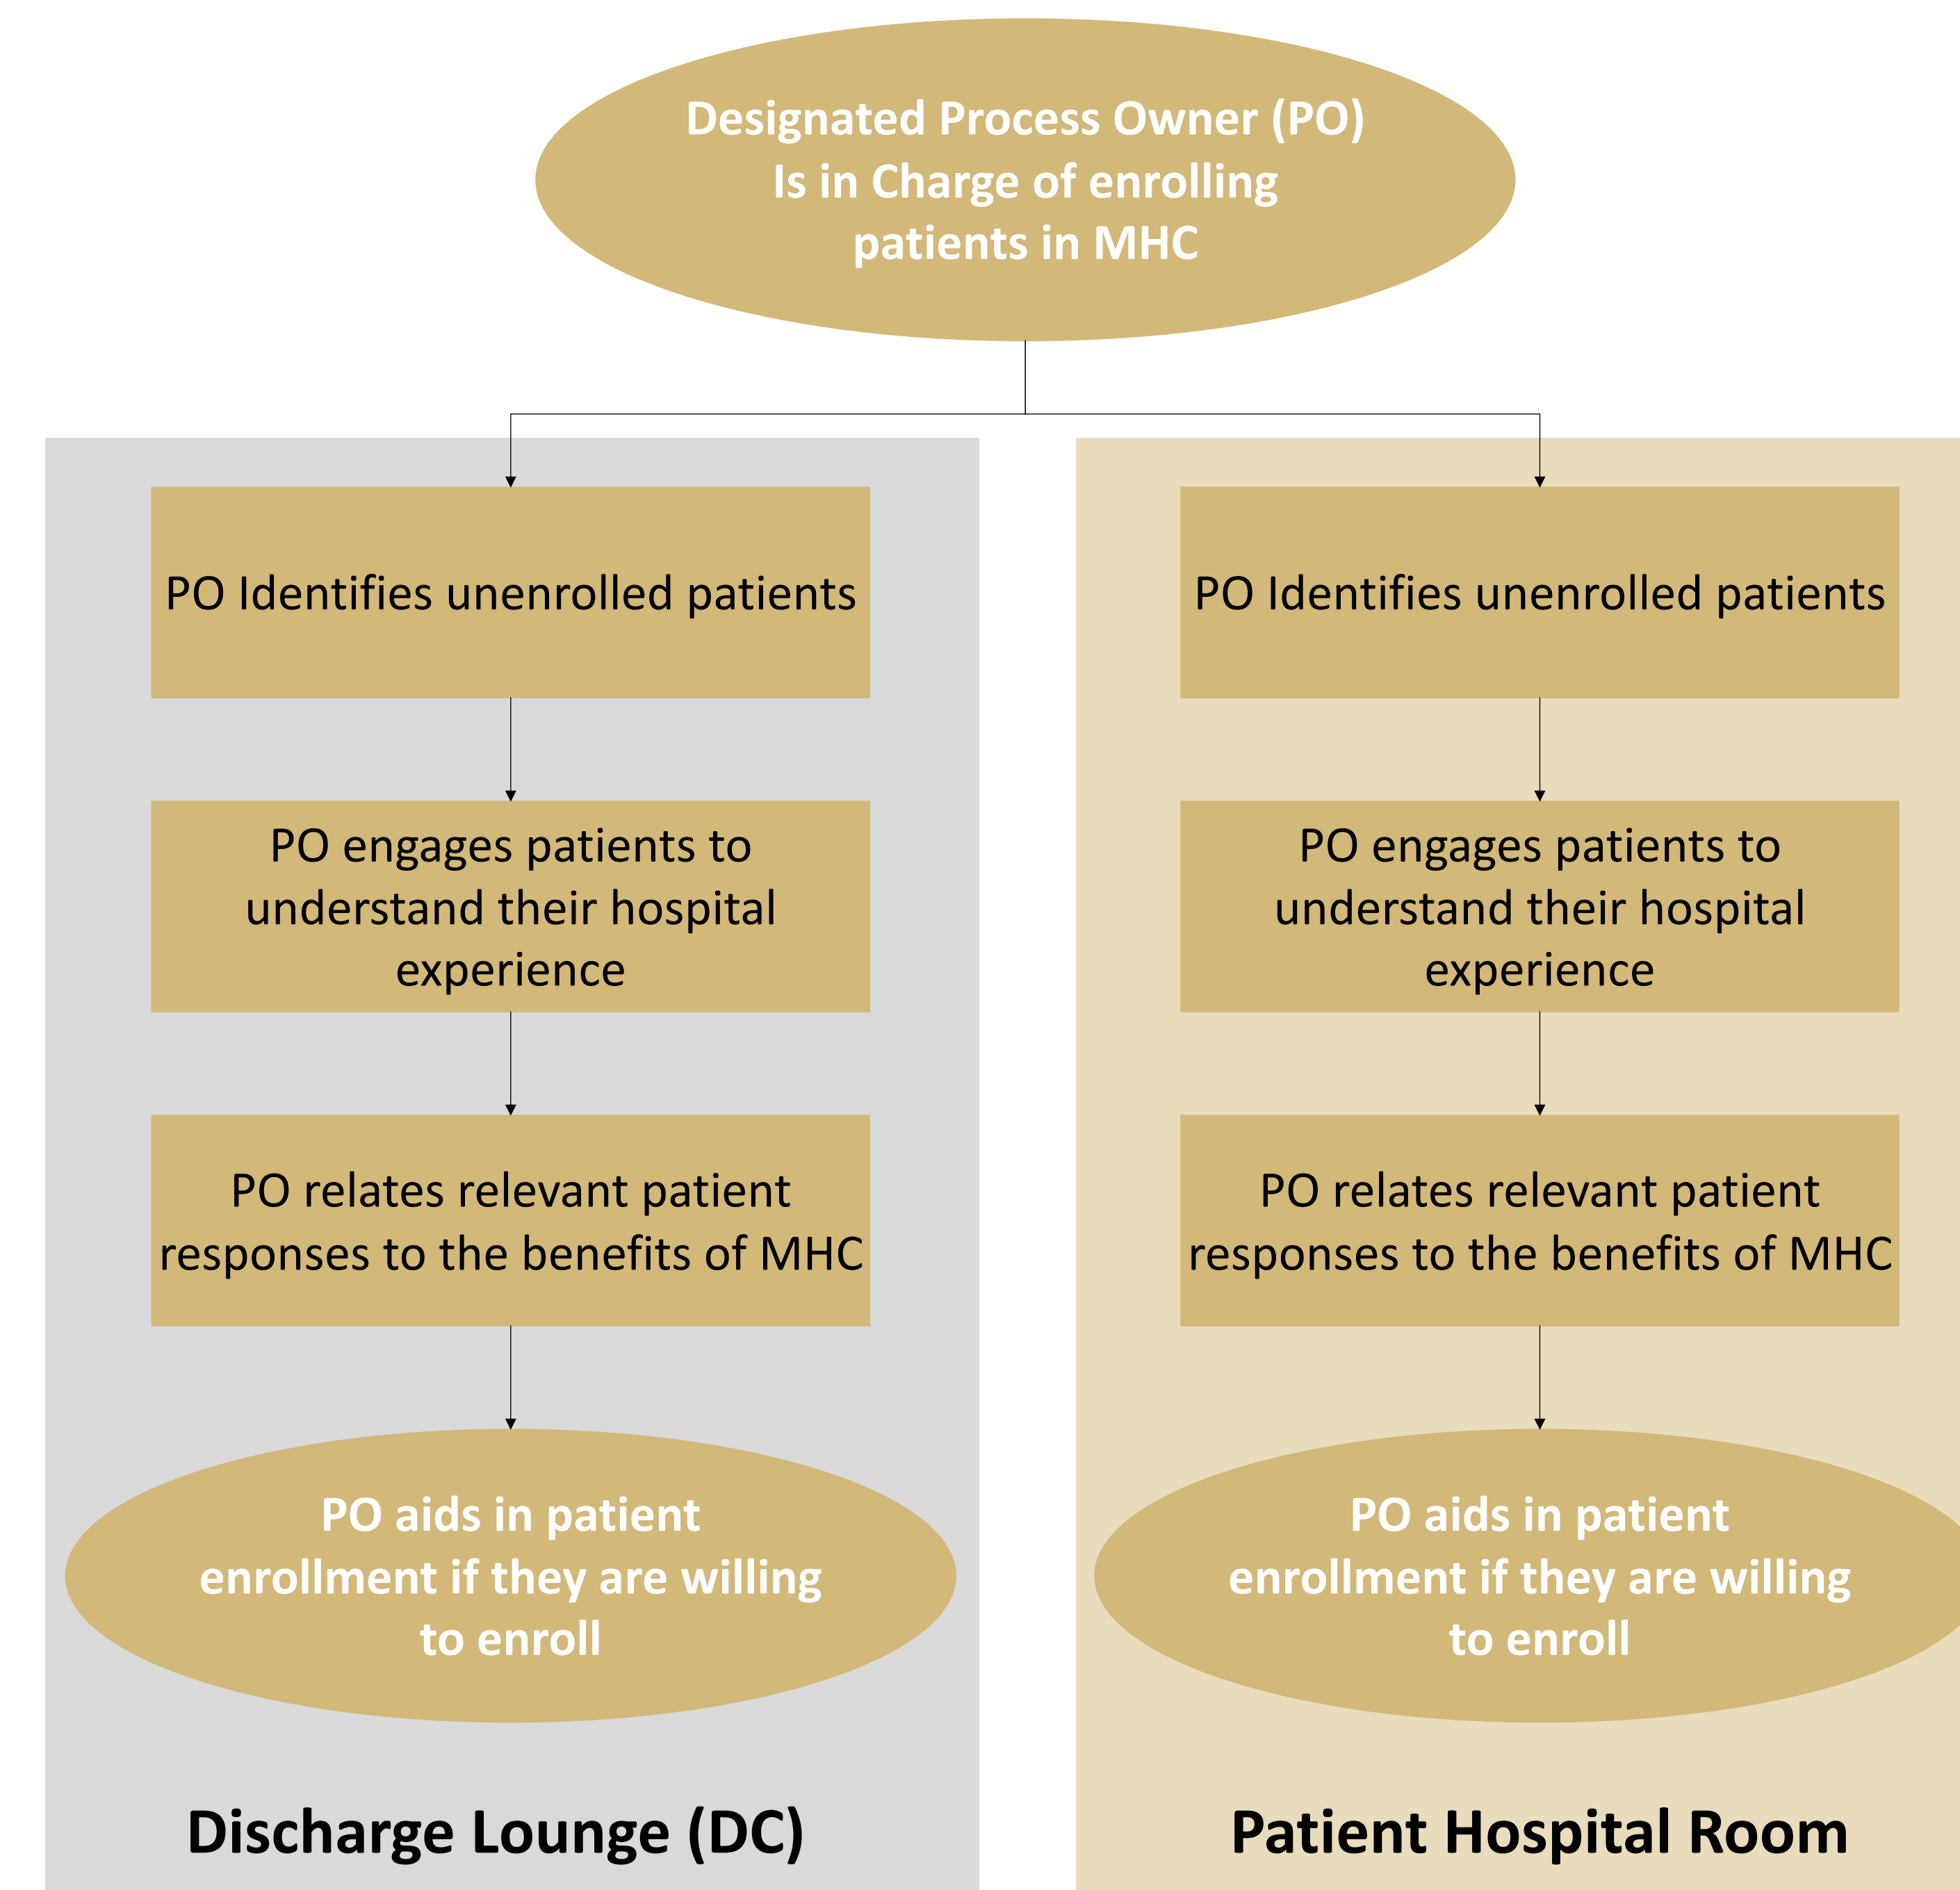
Designated Process Owner (PO) Is in Charge of enrolling patients in MHC

PO Identifies unenrolled patients

PO engages patients to understand their hospital experience

PO relates relevant patient responses to the benefits of MHC

PO aids in patient enrollment if they are willing to enroll

Discharge Lounge (DC)

PO Identifies unenrolled patients

PO engages patients to understand their hospital experience

PO relates relevant patient responses to the benefits of MHC

PO aids in patient enrollment if they are willing to enroll

Patient Hospital Room